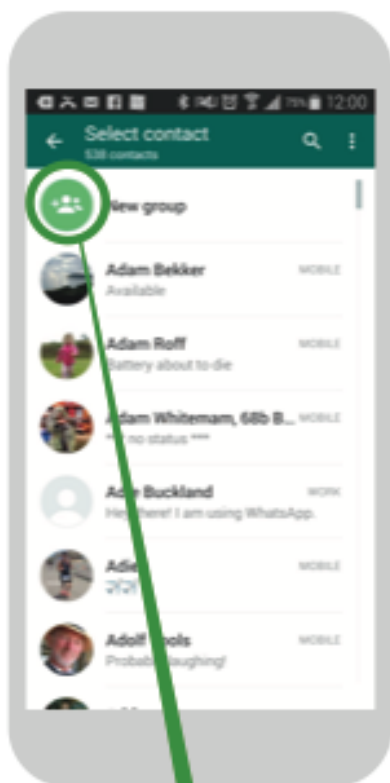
75% 12:00

Select contact
538 contacts

New group

Adam Bekker
Available
MOBILE

Adam Roff
Battery about to die
MOBILE

Adam Whitemam, 68b B...
*** no status ***
MOBILE

Ad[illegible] Buckland
Hey there! I am using WhatsApp.
WORK

Adie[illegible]
MOBILE

Adolf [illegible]ools
Probab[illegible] laughing!
MOBILE